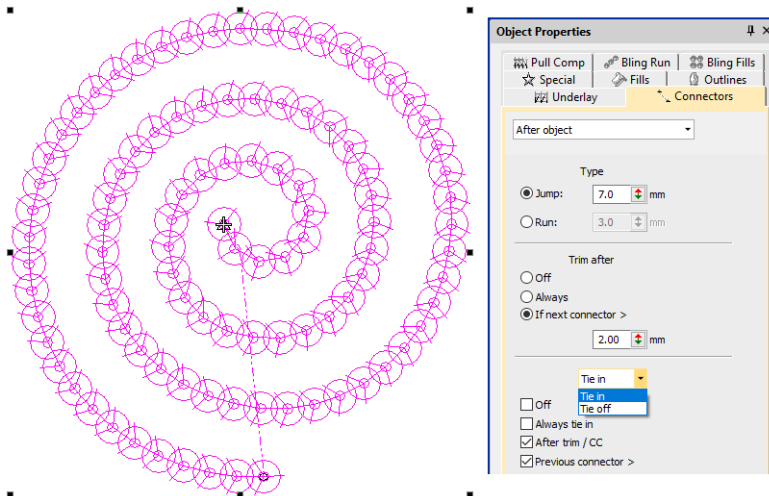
Object Properties

Pull Comp | Bling Run | Bling Fills
Special | Fills | Outlines
Underlay | Connectors

After object

Type

Jump: 7.0 mm

Run: 3.0 mm

Trim after

Off

Always

If next connector >

2.00 mm

Tie in

Tie in
Tie off

Off

Always tie in

After trim / CC

Previous connector >